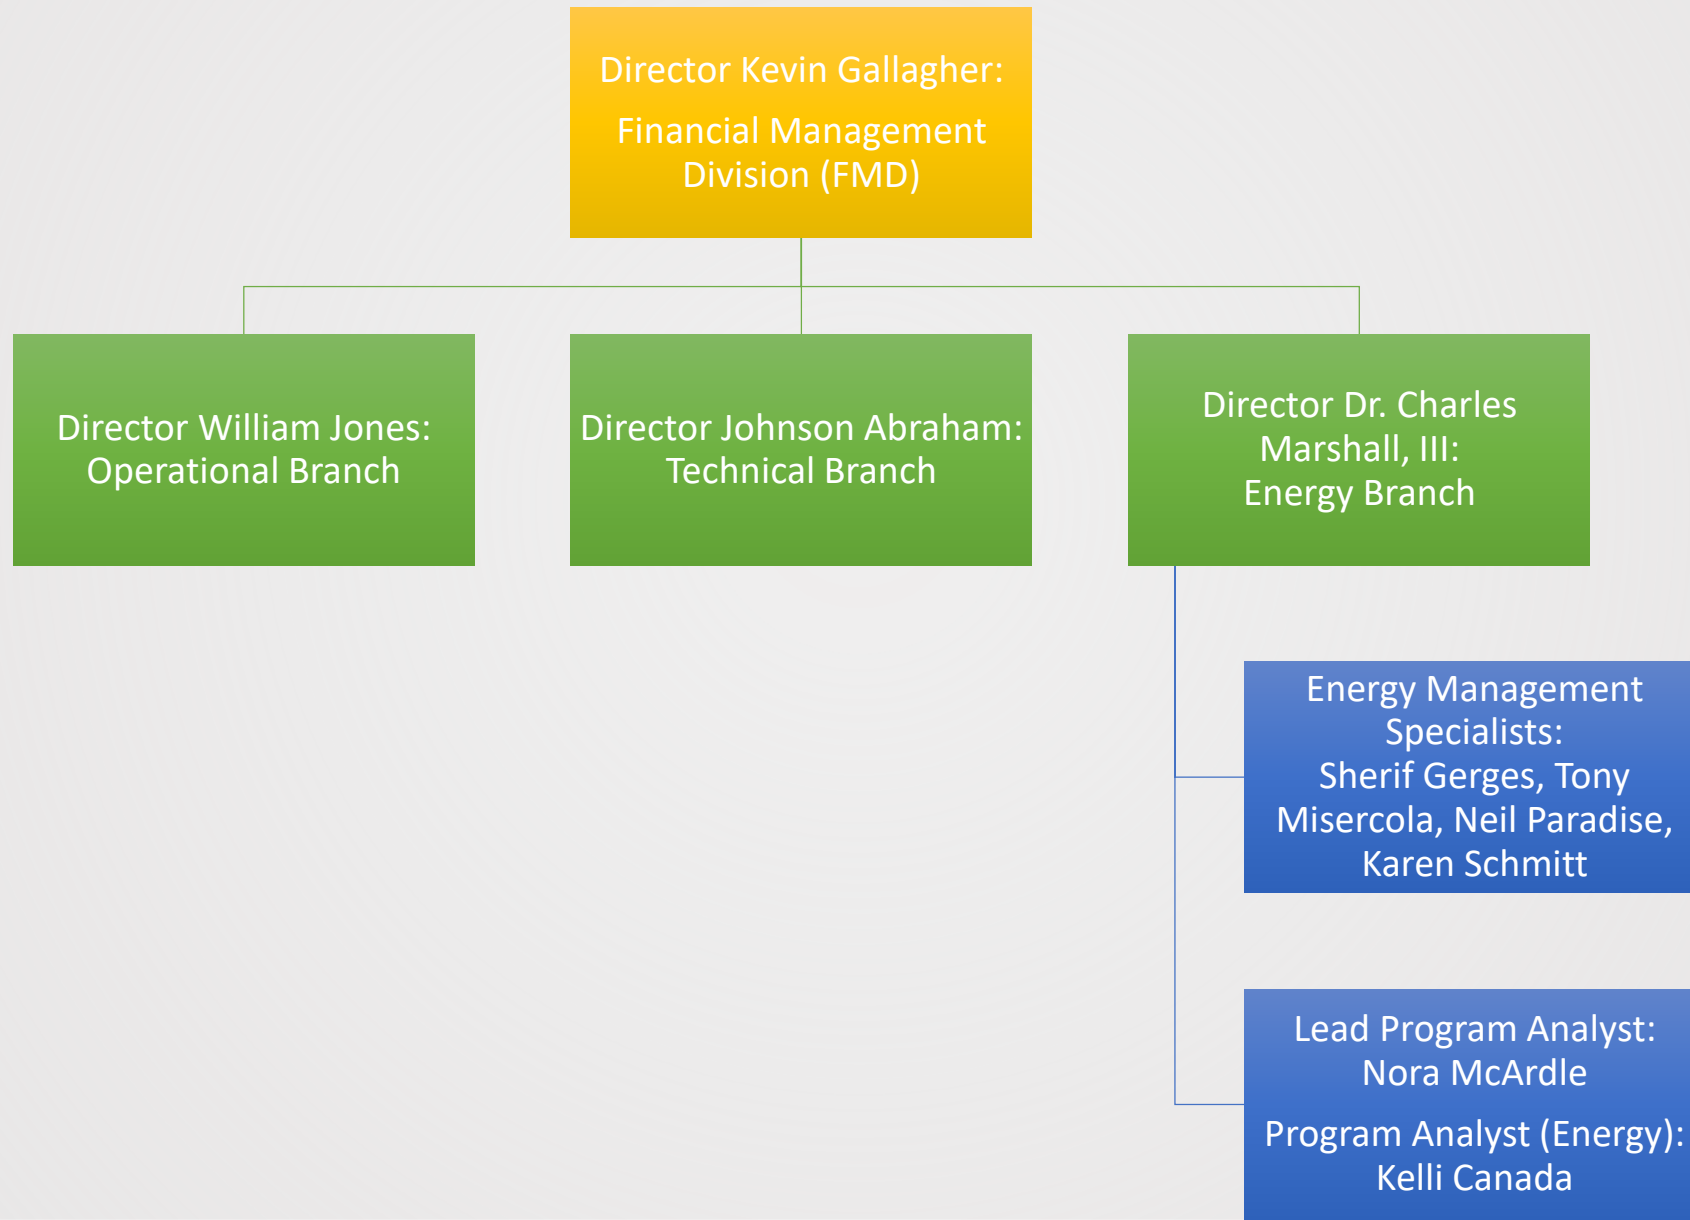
Director Kevin Gallagher:

Financial Management Division (FMD)

Director William Jones: Operational Branch

Director Johnson Abraham: Technical Branch

Director Dr. Charles Marshall, III: Energy Branch

Energy Management Specialists: Sherif Gerges, Tony Misercola, Neil Paradise, Karen Schmitt

Lead Program Analyst: Nora McArdle

Program Analyst (Energy): Kelli Canada